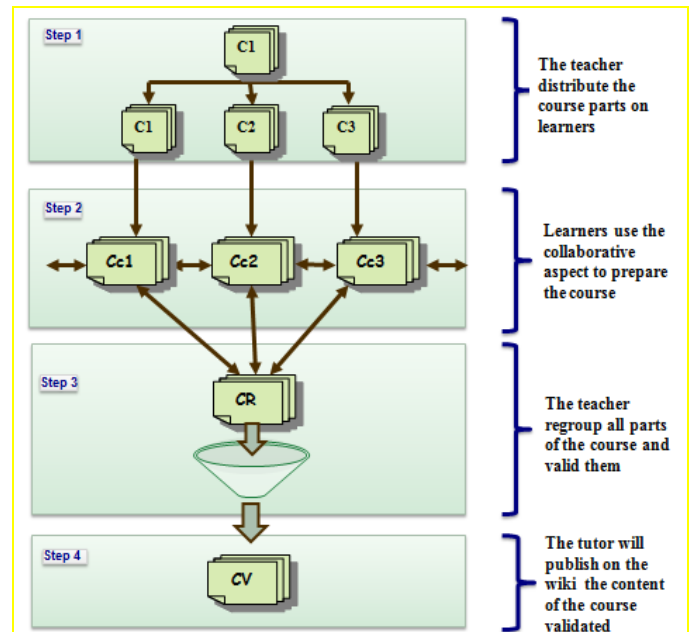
Step 1

C1

C1

C2

C3

The teacher distribute the course parts on learners

Step 2

Cc1

Cc2

Cc3

Learners use the collaborative aspect to prepare the course

Step 3

CR

The teacher regroup all parts of the course and valid them

Step 4

CV

The tutor will publish on the wiki the content of the course validated